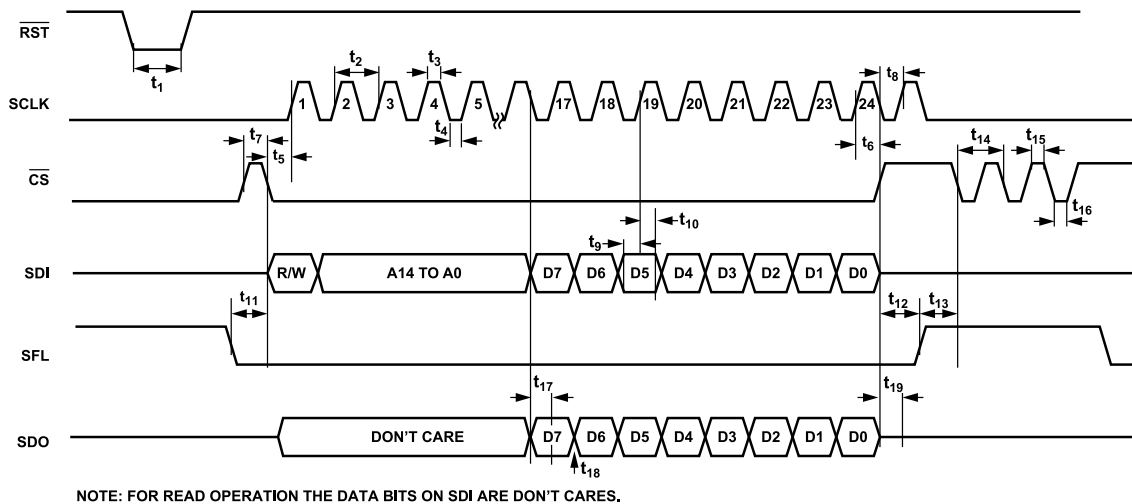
$\overline{RST}$

$t_1$

SCLK

$t_2$ $t_3$ $t_8$

1 2 3 4 5 17 18 19 20 21 22 23 24

$t_4$

$t_7$ $t_5$ $t_6$

$\overline{CS}$

$t_{14}$ $t_{15}$ $t_{16}$

$t_9$ $t_{10}$

SDI

R/W A14 TO A0 D7 D6 D5 D4 D3 D2 D1 D0

$t_{11}$ $t_{12}$ $t_{13}$

SFL

$t_{17}$ $t_{19}$

SDO

DON'T CARE D7 D6 D5 D4 D3 D2 D1 D0

$t_{18}$

NOTE: FOR READ OPERATION THE DATA BITS ON SDI ARE DON'T CARES.